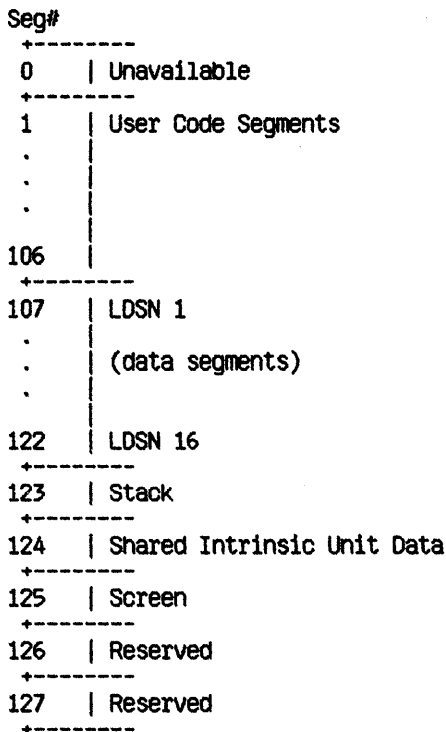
Seg#
+--------
0 | Unavailable
+--------
1 | User Code Segments
. |
. |
. |
106 |
+--------
107 | LDSN 1
. |
. | (data segments)
. |
122 | LDSN 16
+--------
123 | Stack
+--------
124 | Shared Intrinsic Unit Data
+--------
125 | Screen
+--------
126 | Reserved
+--------
127 | Reserved
+--------